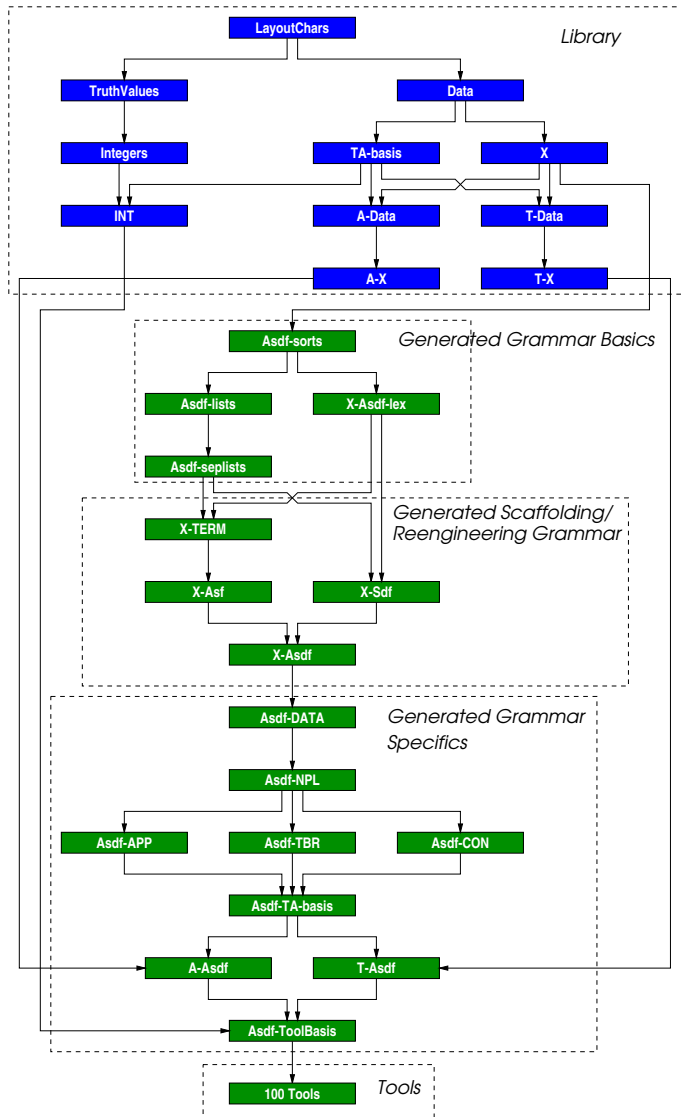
Library

LayoutChars

TruthValues

Data

Integers

TA-basis

X

INT

A-Data

T-Data

A-X

T-X

Generated Grammar Basics

Asdf-sorts

Asdf-lists

X-Asdf-lex

Asdf-seplists

Generated Scaffolding/ Reengineering Grammar

X-TERM

X-Asf

X-Sdf

X-Asdf

Generated Grammar Specifics

Asdf-DATA

Asdf-NPL

Asdf-APP

Asdf-TBR

Asdf-CON

Asdf-TA-basis

A-Asdf

T-Asdf

Asdf-ToolBasis

Tools

100 Tools